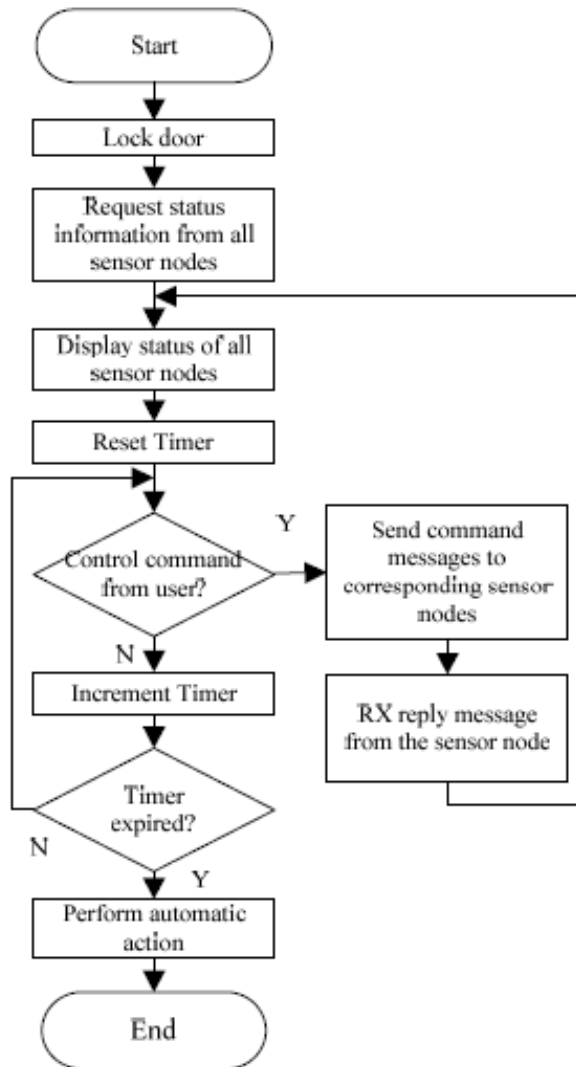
Start

Lock door

Request status information from all sensor nodes

Display status of all sensor nodes

Reset Timer

Control command from user?

Y

Send command messages to corresponding sensor nodes

RX reply message from the sensor node

N

Increment Timer

Timer expired?

N

Y

Perform automatic action

End